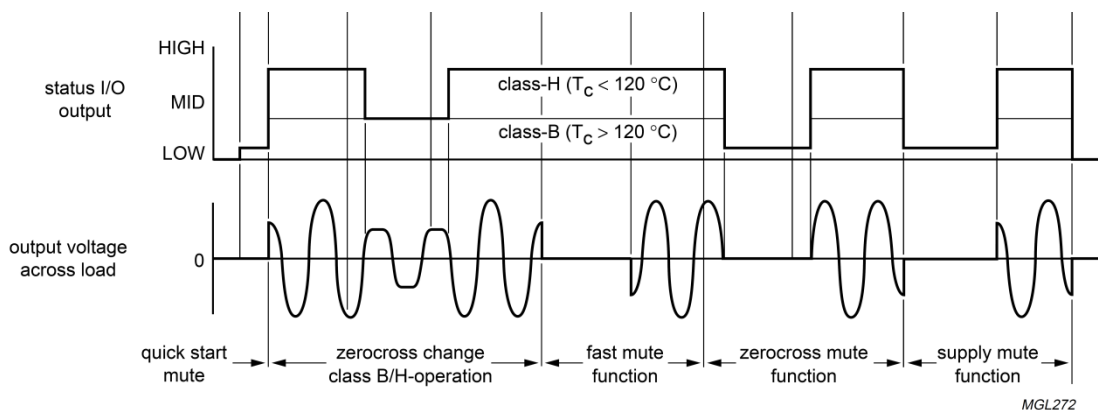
HIGH
status I/O output
MID
LOW
class-H ($T_C$ < 120 °C)
class-B ($T_C$ > 120 °C)
output voltage across load
0
quick start mute
zerocross change class B/H-operation
fast mute function
zerocross mute function
supply mute function
MGL272